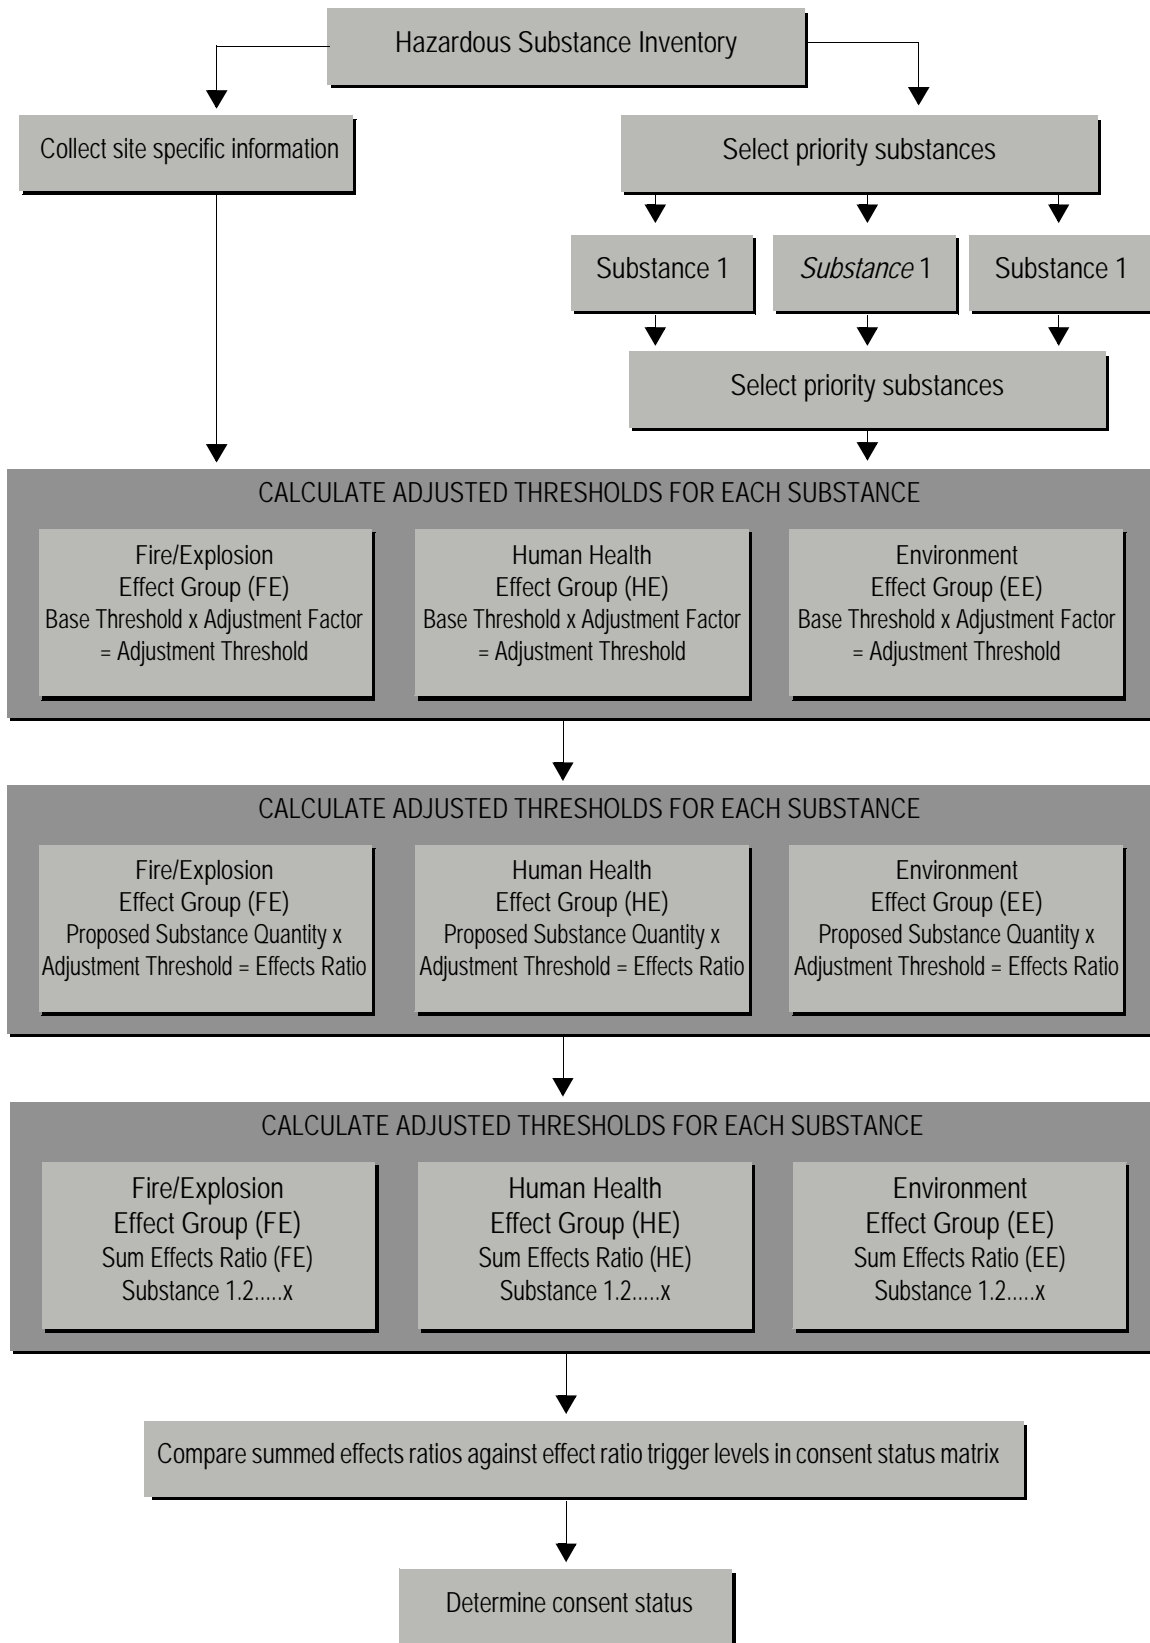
Hazardous Substance Inventory

Collect site specific information

Select priority substances

Substance 1

Substance 1

Substance 1

Select priority substances

CALCULATE ADJUSTED THRESHOLDS FOR EACH SUBSTANCE

Fire/Explosion
Effect Group (FE)
Base Threshold x Adjustment Factor = Adjustment Threshold

Human Health
Effect Group (HE)
Base Threshold x Adjustment Factor = Adjustment Threshold

Environment
Effect Group (EE)
Base Threshold x Adjustment Factor = Adjustment Threshold

CALCULATE ADJUSTED THRESHOLDS FOR EACH SUBSTANCE

Fire/Explosion
Effect Group (FE)
Proposed Substance Quantity x Adjustment Threshold = Effects Ratio

Human Health
Effect Group (HE)
Proposed Substance Quantity x Adjustment Threshold = Effects Ratio

Environment
Effect Group (EE)
Proposed Substance Quantity x Adjustment Threshold = Effects Ratio

CALCULATE ADJUSTED THRESHOLDS FOR EACH SUBSTANCE

Fire/Explosion
Effect Group (FE)
Sum Effects Ratio (FE)
Substance 1.2.....x

Human Health
Effect Group (HE)
Sum Effects Ratio (HE)
Substance 1.2.....x

Environment
Effect Group (EE)
Sum Effects Ratio (EE)
Substance 1.2.....x

Compare summed effects ratios against effect ratio trigger levels in consent status matrix

Determine consent status